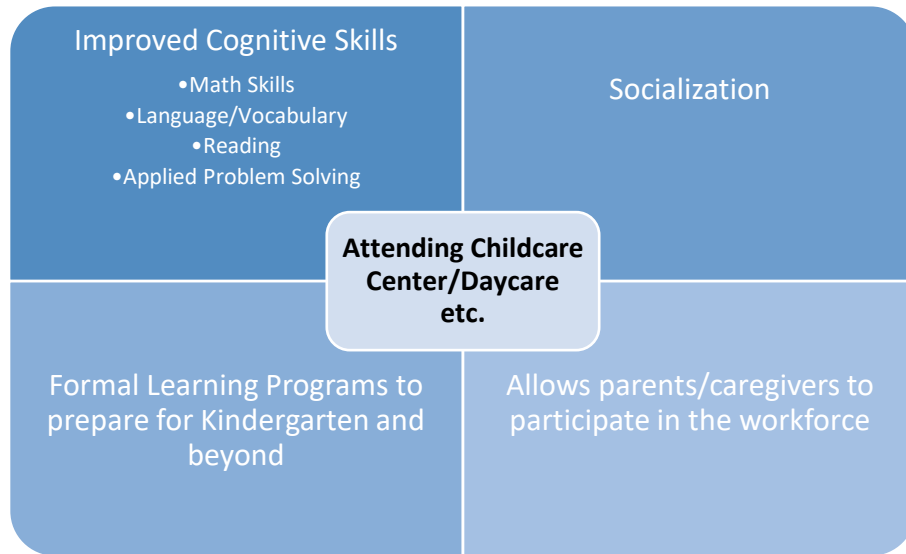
Improved Cognitive Skills
•Math Skills
•Language/Vocabulary
•Reading
•Applied Problem Solving

Socialization

Attending Childcare Center/Daycare etc.

Formal Learning Programs to prepare for Kindergarten and beyond

Allows parents/caregivers to participate in the workforce